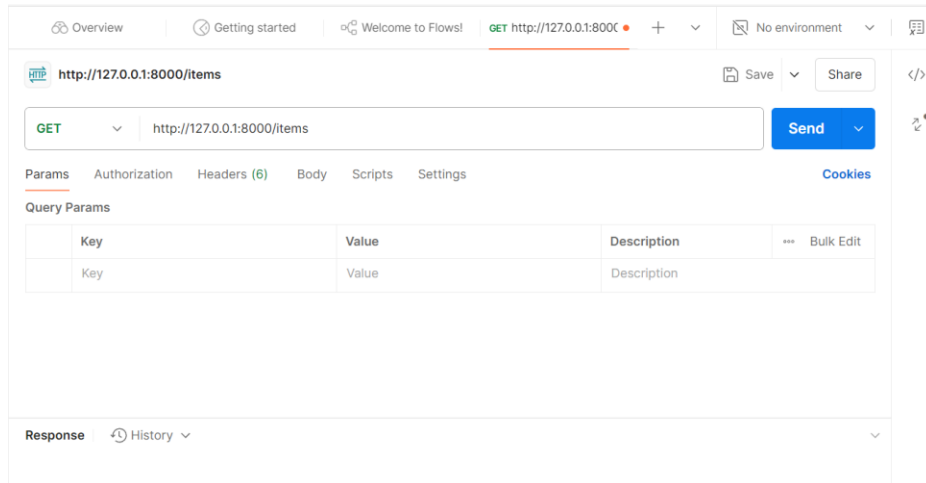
Overview | Getting started | Welcome to Flows! | GET http://127.0.0.1:800C | + | No environment

HTTP http://127.0.0.1:8000/items

Save | Share

GET | http://127.0.0.1:8000/items | Send

Params | Authorization | Headers (6) | Body | Scripts | Settings | Cookies

Query Params

| | Key | Value | Description | Bulk Edit |
|---|---|---|---|---|
| | Key | Value | Description | |

Response | History